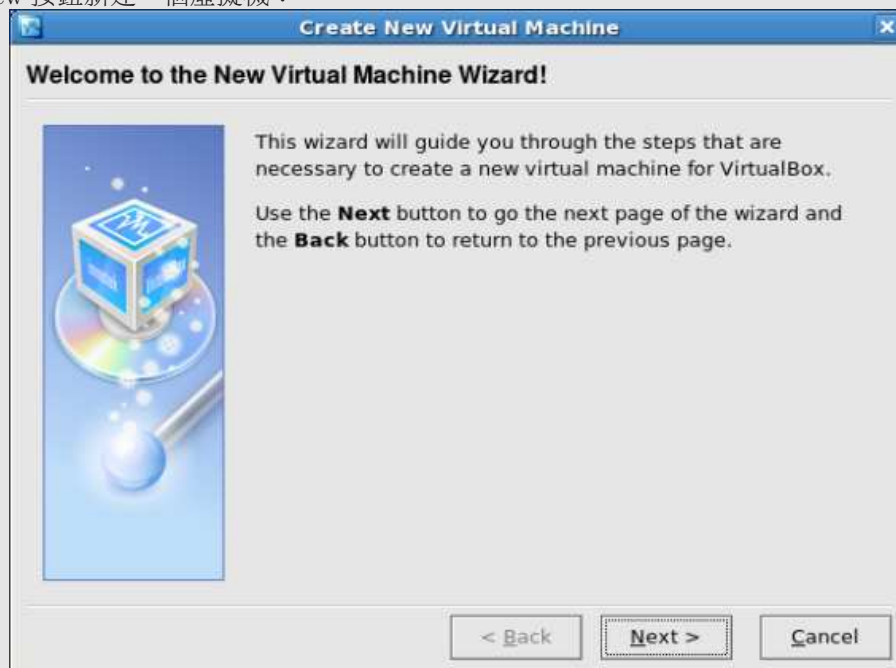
w 按鈕新建一個虛擬機：

Create New Virtual Machine

Welcome to the New Virtual Machine Wizard!

This wizard will guide you through the steps that are necessary to create a new virtual machine for VirtualBox.

Use the **Next** button to go the next page of the wizard and the **Back** button to return to the previous page.

< Back

Next >

Cancel